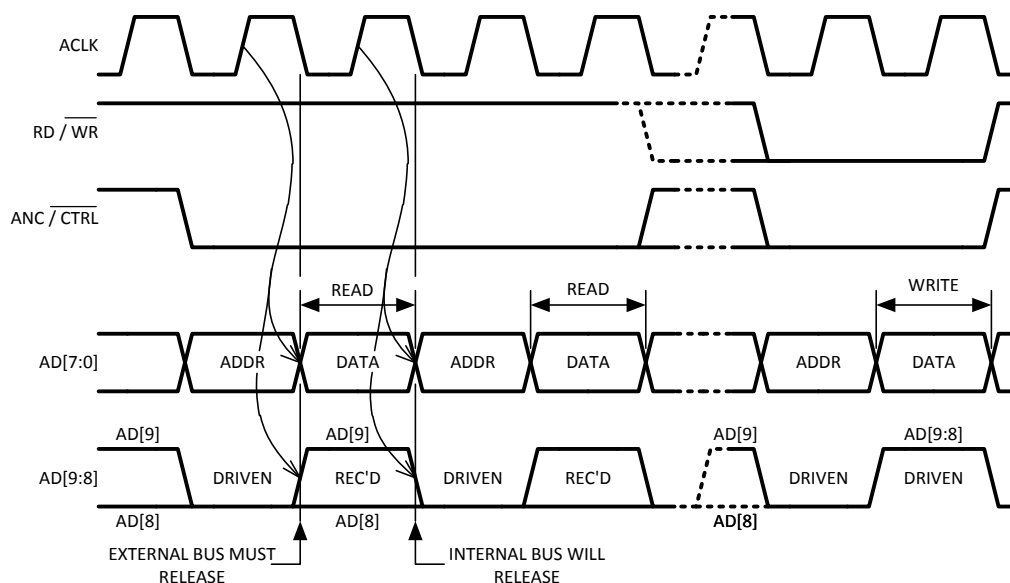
ACLK

RD / $\overline{WR}$

ANC / $\overline{CTRL}$

READ

READ

WRITE

AD[7:0]

ADDR

DATA

ADDR

DATA

ADDR

DATA

AD[9]

AD[9]

AD[9]

AD[9:8]

AD[9:8]

DRIVEN

REC'D

DRIVEN

REC'D

DRIVEN

DRIVEN

AD[8]

AD[8]

AD[8]

EXTERNAL BUS MUST RELEASE

INTERNAL BUS WILL RELEASE